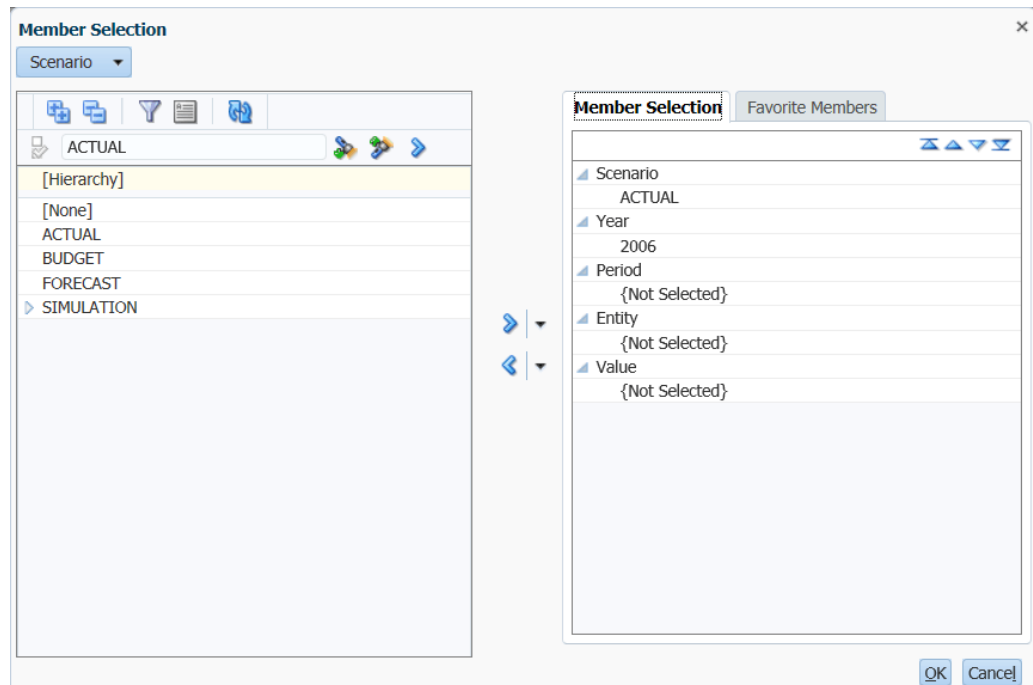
Member Selection
×
Scenario

ACTUAL
[Hierarchy]
[None]
ACTUAL
BUDGET
FORECAST
SIMULATION

Member Selection
Favorite Members
Scenario
ACTUAL
Year
2006
Period
{Not Selected}
Entity
{Not Selected}
Value
{Not Selected}

OK
Cancel